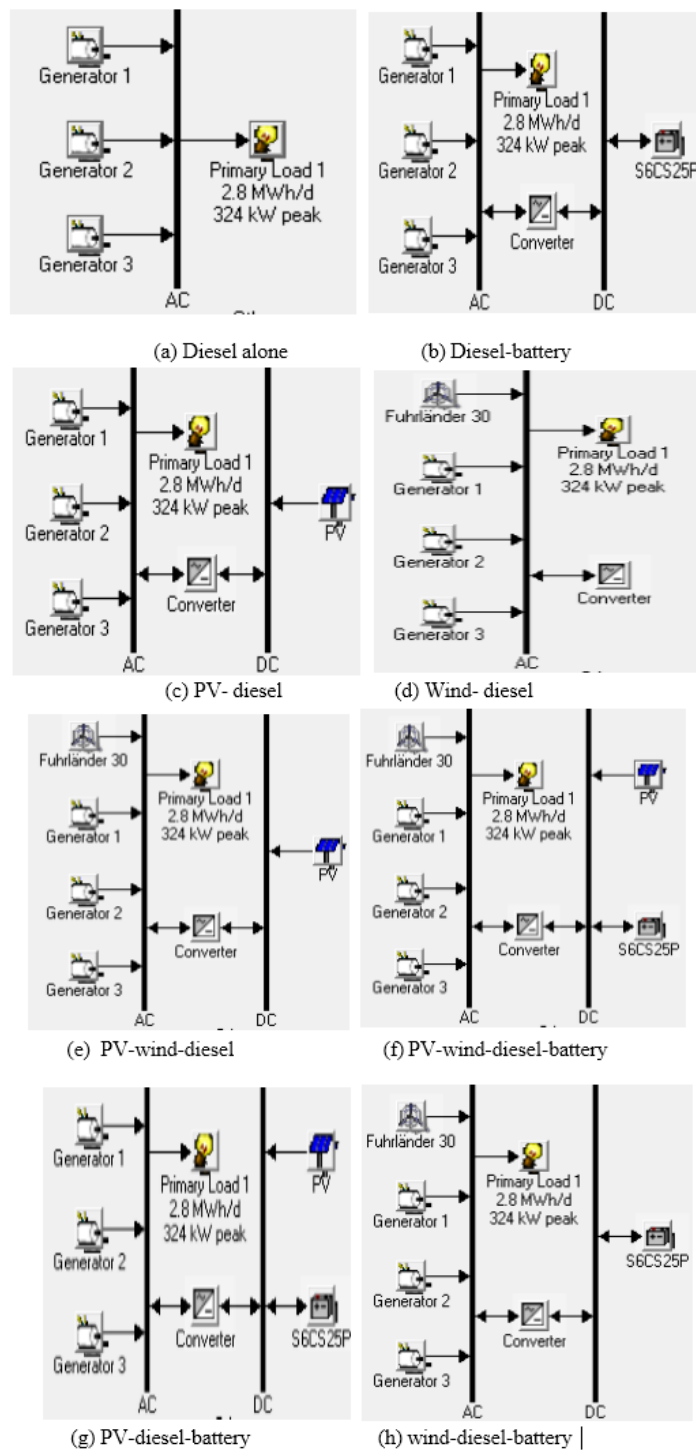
Generator 1
Generator 2
Generator 3
Primary Load 1
2.8 MWh/d
324 kW peak
AC

(a) Diesel alone

Generator 1
Generator 2
Generator 3
Primary Load 1
2.8 MWh/d
324 kW peak
S6CS25P
Converter
AC
DC

(b) Diesel-battery

Generator 1
Generator 2
Generator 3
Primary Load 1
2.8 MWh/d
324 kW peak
PV
Converter
AC
DC

(c) PV- diesel

Fuhrländer 30
Generator 1
Generator 2
Generator 3
Primary Load 1
2.8 MWh/d
324 kW peak
Converter
AC

(d) Wind- diesel

Fuhrländer 30
Generator 1
Generator 2
Generator 3
Primary Load 1
2.8 MWh/d
324 kW peak
PV
Converter
AC
DC

(e) PV-wind-diesel

Fuhrländer 30
Generator 1
Generator 2
Generator 3
Primary Load 1
2.8 MWh/d
324 kW peak
PV
Converter
S6CS25P
AC
DC

(f) PV-wind-diesel-battery

Generator 1
Generator 2
Generator 3
Primary Load 1
2.8 MWh/d
324 kW peak
PV
Converter
S6CS25P
AC
DC

(g) PV-diesel-battery

Fuhrländer 30
Generator 1
Generator 2
Generator 3
Primary Load 1
2.8 MWh/d
324 kW peak
S6CS25P
Converter
AC
DC

(h) wind-diesel-battery |